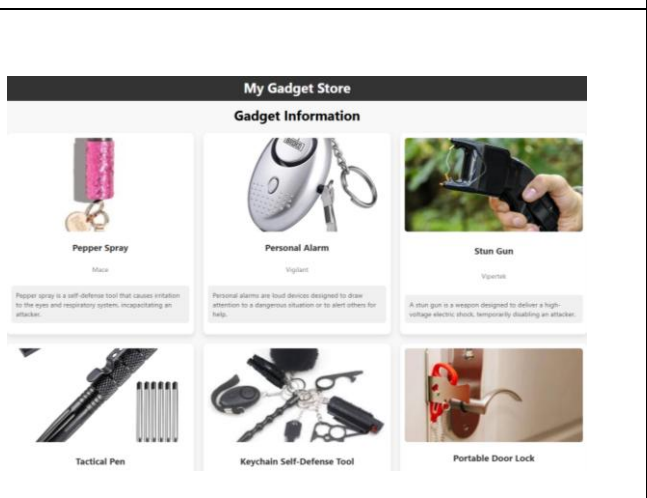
My Gadget Store

Gadget Information

Pepper Spray

Mace

Pepper spray is a self-defense tool that causes irritation to the eyes and respiratory system, incapacitating an attacker.

Personal Alarm

Vigilant

Personal alarms are loud devices designed to draw attention to a dangerous situation or to alert others for help.

Stun Gun

Vipertek

A stun gun is a weapon designed to deliver a high-voltage electric shock, temporarily disabling an attacker.

Tactical Pen

Keychain Self-Defense Tool

Portable Door Lock